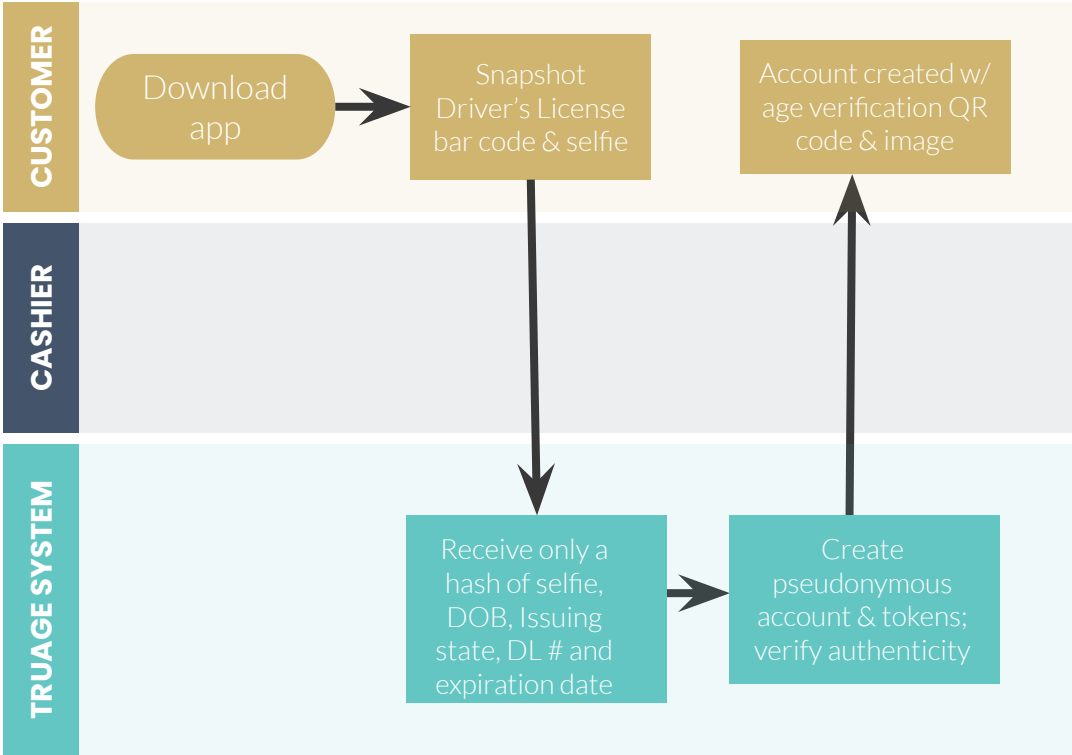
CUSTOMER

Download app

Snapshot Driver's License bar code & selfie

Account created w/ age verification QR code & image

CASHIER

TRUAGE SYSTEM

Receive only a hash of selfie, DOB, Issuing state, DL # and expiration date

Create pseudonymous account & tokens; verify authenticity